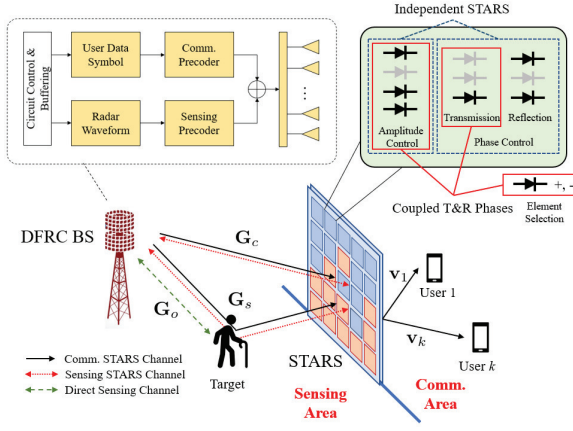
Independent STARS

Circuit Control & Buffering

User Data Symbol

Comm. Precoder

Radar Waveform

Sensing Precoder

Amplitude Control

Transmission

Reflection

Phase Control

Coupled T&R Phases

+, -

Element Selection

DFRC BS

$\mathbf{G}_c$

$\mathbf{G}_s$

$\mathbf{G}_o$

$\mathbf{v}_1$

User 1

$\mathbf{v}_k$

User $k$

Comm. STARS Channel

Sensing STARS Channel

Direct Sensing Channel

Target

STARS

Sensing Area

Comm. Area